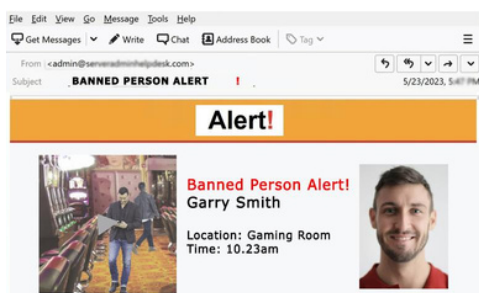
File Edit View Go Message Tools Help
Get Messages Write Chat Address Book Tag
From <admin@serveradminhelpdesk.com>
Subject BANNED PERSON ALERT !
5/23/2023, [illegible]

Alert!

Banned Person Alert!
Garry Smith

Location: Gaming Room
Time: 10.23am